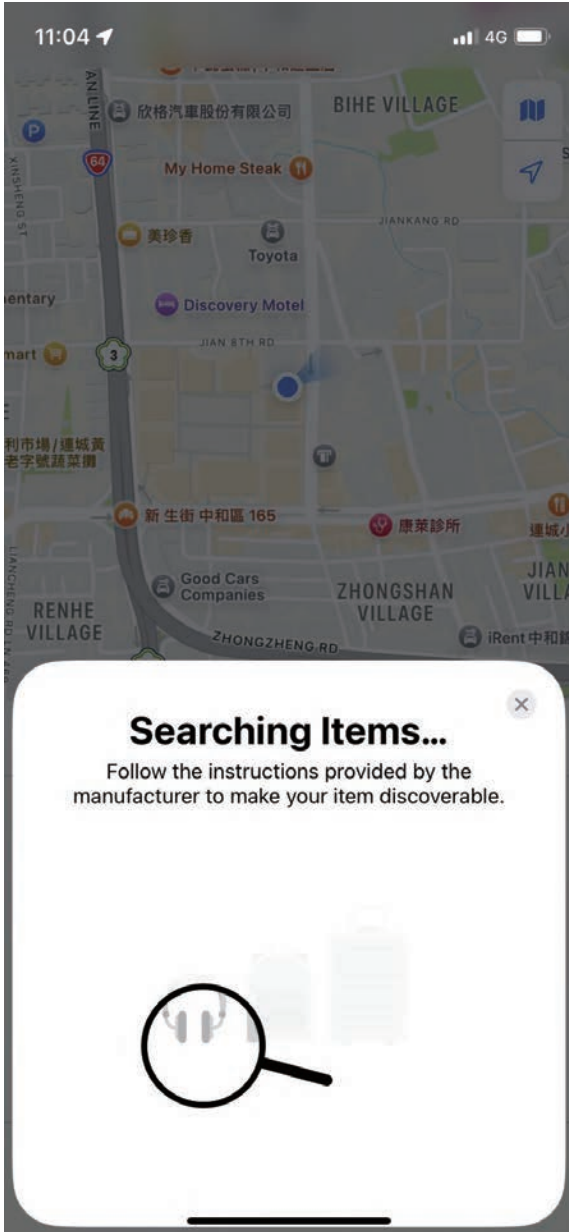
11:04

4G

AN LINE

欣格汽車股份有限公司

BIHE VILLAGE

64

XINSHENG ST

My Home Steak

JIANKANG RD

美珍香

Toyota

entary

Discovery Motel

mart

3

JIAN 8TH RD

利市場/連城黃老字號蔬菜攤

新 生街 中和區 165

康萊診所

連城

JIAN

VILLA

Good Cars Companies

ZHONGSHAN VILLAGE

RENHE VILLAGE

ZHONGZHENG RD

iRent 中和

×

Searching Items...

Follow the instructions provided by the manufacturer to make your item discoverable.